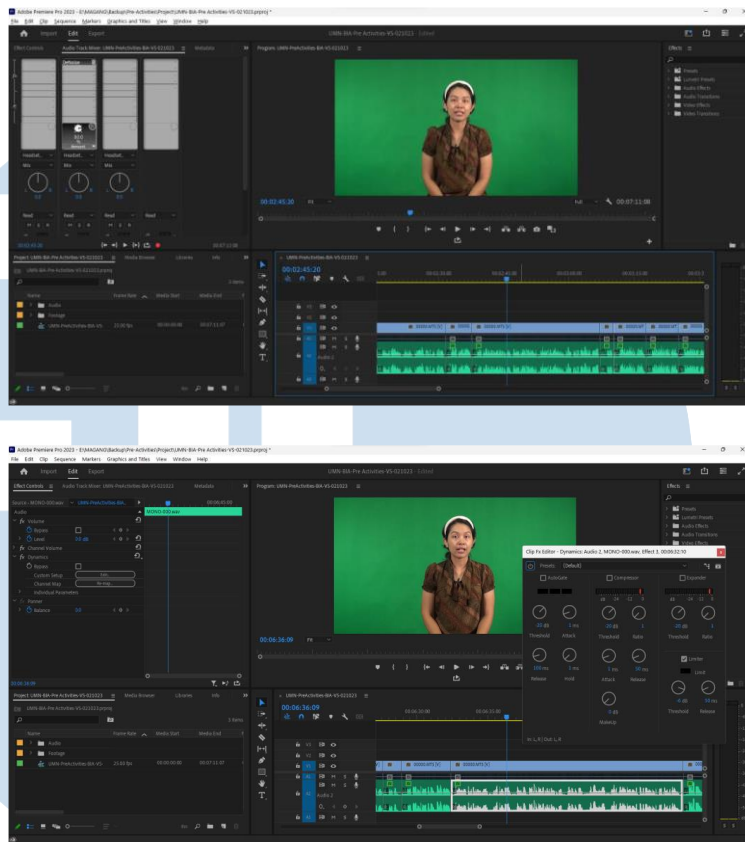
Adobe Premiere Pro 2023 - E:\MAGANG\Backup\Pre-Activities\Project\UMN-BIA-Pre Activities-VS-021023.prproj *

File Edit Clip Sequence Markers Graphics and Titles View Window Help

Import Edit Export

UMN-BIA-Pre Activities-VS-021023 - Edited

Effect Controls Audio Track Mixer: UMN-PreActivities-BIA-VS-021023 Metadata

Program: UMN-PreActivities-BIA-VS-021023

Effects

Presets
Lumetri Presets
Audio Effects
Audio Transitions
Video Effects
Video Transitions

00:02:45:20 Fit Full 00:07:11:08

Project: UMN-BIA-Pre Activities-VS-021023 Media Browser Libraries Info

Name Frame Rate Media Start Media End

Audio
Footage
UMN-PreActivities-BIA-VS 23.98 fps 00:00:00:00 00:07:11:07

UMN-PreActivities-BIA-VS-021023

00:02:45:20

Audio 2

Adobe Premiere Pro 2023 - E:\MAGANG\Backup\Pre-Activities\Project\UMN-BIA-Pre Activities-VS-021023.prproj *

File Edit Clip Sequence Markers Graphics and Titles View Window Help

Import Edit Export

UMN-BIA-Pre Activities-VS-021023 - Edited

Effect Controls Audio Track Mixer: UMN-PreActivities-BIA-VS-021023 Metadata

Source · MONO-000.wav UMN-PreActivities-BIA...

Audio

fx Volume
Bypass
Level 0.0 dB
fx Channel Volume
fx Dynamics
Bypass
Custom Setup Edit...
Channel Map Remap...
Individual Parameters
fx Panner
Balance 0.0

MONO-000.wav

Program: UMN-PreActivities-BIA-VS-021023

Clip Fx Editor - Dynamics: Audio 2, MONO-000.wav, Effect 3, 00:06:32:10

Presets [Default]

AutoGate Compressor Expander

Threshold Attack Threshold Ratio Threshold Ratio

Release Hold Attack Release

Limiter

Threshold Release

Makeup

00:06:36:09 Fit

Effects

Presets
Lumetri Presets
Audio Effects
Audio Transitions
Video Effects

Project: UMN-BIA-Pre Activities-VS-021023 Media Browser Libraries Info

Name Frame Rate Media Start Media End

Audio
Footage
UMN-PreActivities-BIA-VS 23.98 fps 00:00:00:00 00:07:11:07

UMN-PreActivities-BIA-VS-021023

00:06:36:09

Audio 2